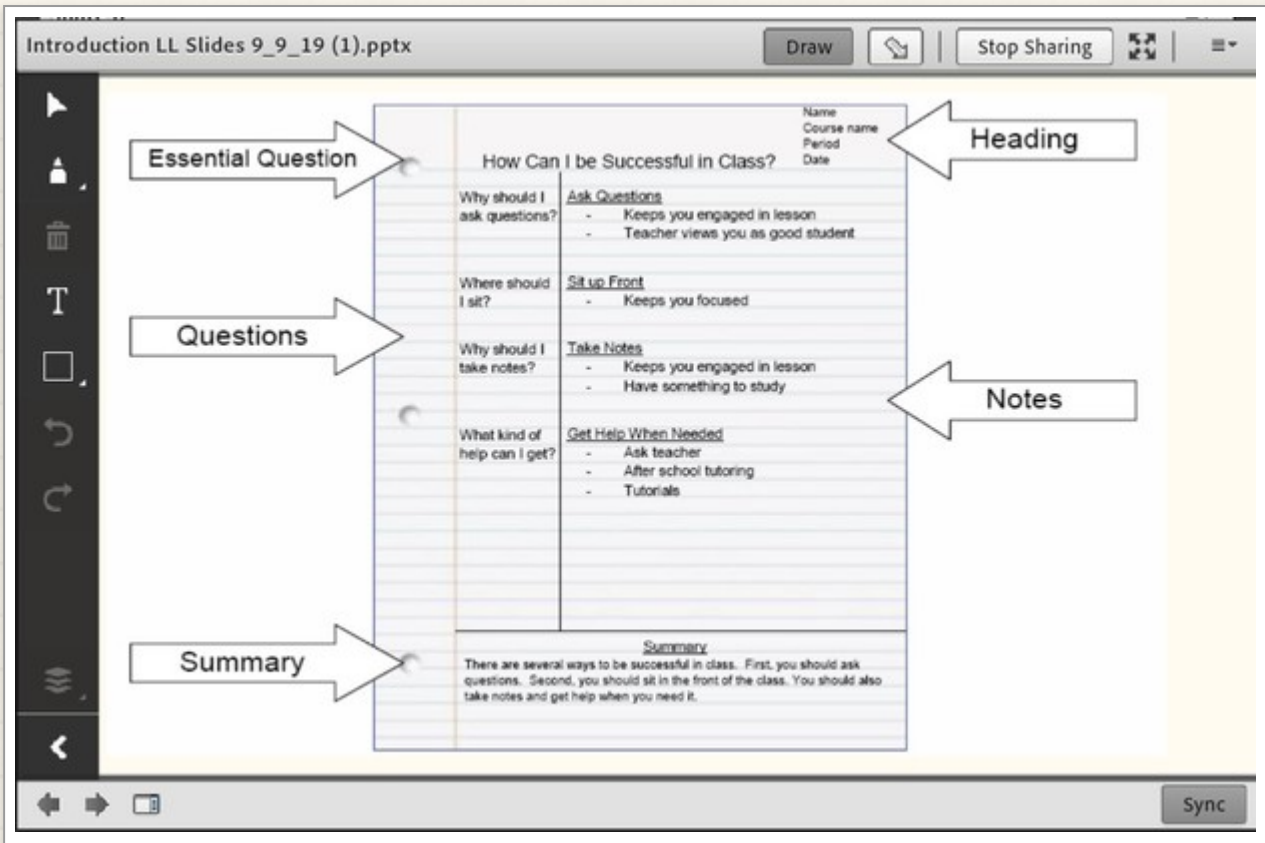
Introduction LL Slides 9_9_19 (1).pptx

Draw

Stop Sharing

Essential Question

Name
Course name
Period
Date

Heading

How Can I be Successful in Class?

Why should I ask questions?

Ask Questions
- Keeps you engaged in lesson
- Teacher views you as good student

Where should I sit?

Sit up Front
- Keeps you focused

Questions

Why should I take notes?

Take Notes
- Keeps you engaged in lesson
- Have something to study

Notes

What kind of help can I get?

Get Help When Needed
- Ask teacher
- After school tutoring
- Tutorials

Summary

Summary

There are several ways to be successful in class. First, you should ask questions. Second, you should sit in the front of the class. You should also take notes and get help when you need it.

Sync